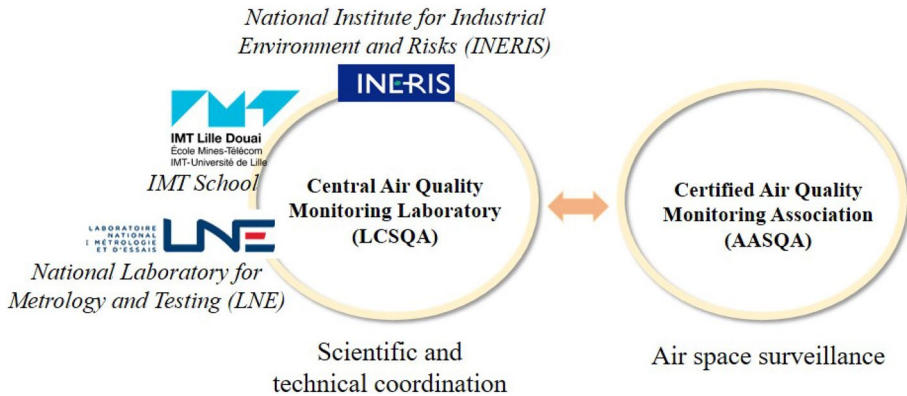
National Institute for Industrial Environment and Risks (INERIS)

INERIS

IMT

IMT Lille Douai
École Mines-Télécom
IMT-Université de Lille

IMT School

LABORATOIRE NATIONAL DE MÉTROLOGIE ET D'ESSAIS

LNE

National Laboratory for Metrology and Testing (LNE)

Central Air Quality Monitoring Laboratory (LCSQA)

Certified Air Quality Monitoring Association (AASQA)

Scientific and technical coordination

Air space surveillance